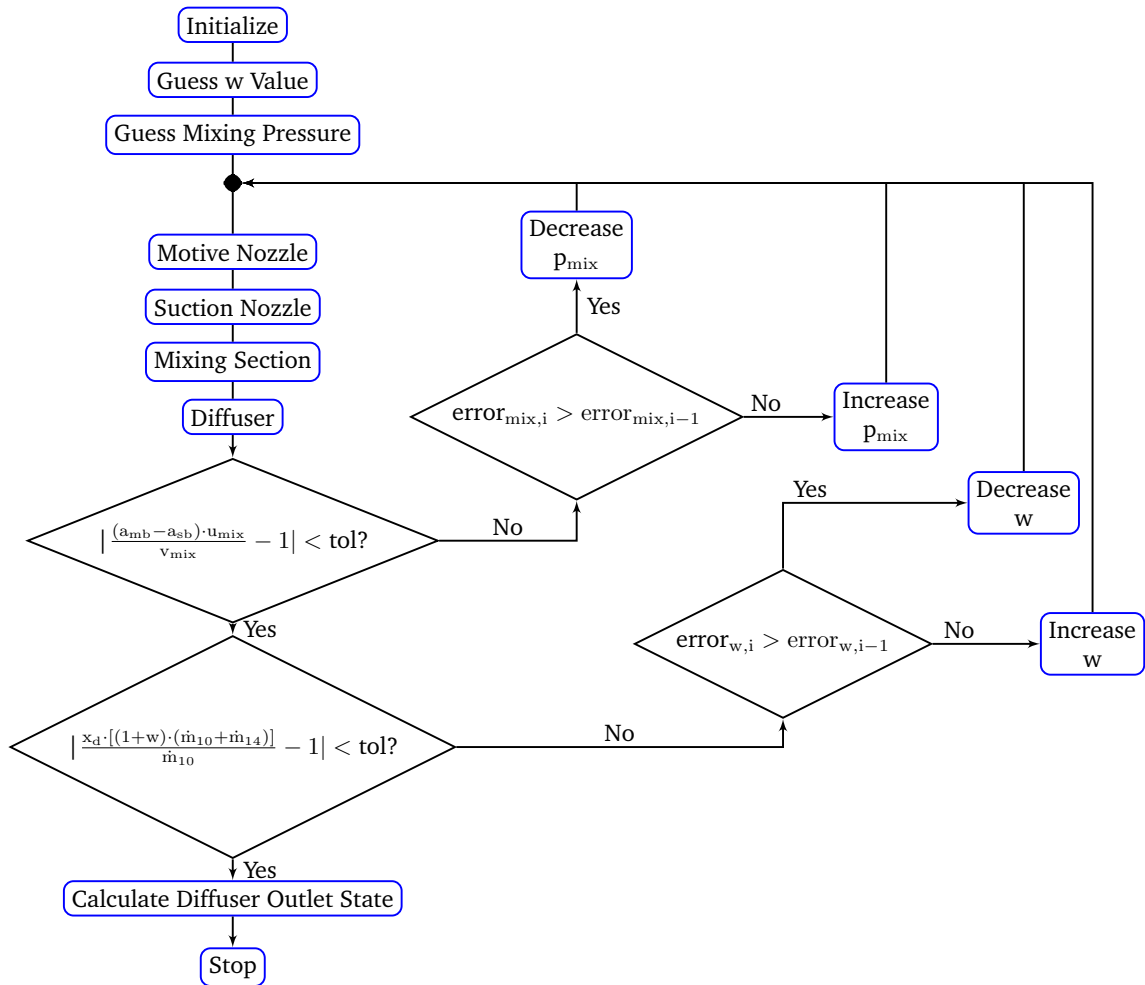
Initialize

Guess w Value

Guess Mixing Pressure

Motive Nozzle

Suction Nozzle

Mixing Section

Diffuser

$|\frac{(a_{mb}-a_{sb})\cdot u_{mix}}{v_{mix}}-1|<$ tol?

No

Yes

$|\frac{x_d\cdot[(1+w)\cdot(\dot{m}_{10}+\dot{m}_{14})]}{\dot{m}_{10}}-1|<$ tol?

No

Yes

Calculate Diffuser Outlet State

Stop

Decrease $p_{mix}$

Yes

$error_{mix,i} > error_{mix,i-1}$

No

Increase $p_{mix}$

Yes

Decrease w

$error_{w,i} > error_{w,i-1}$

No

Increase w